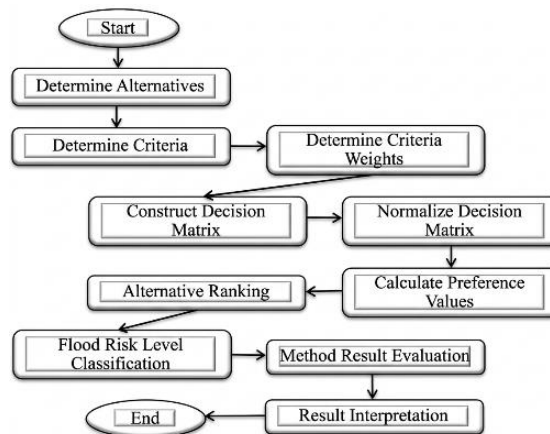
Start

Determine Alternatives

Determine Criteria

Determine Criteria Weights

Construct Decision Matrix

Normalize Decision Matrix

Calculate Preference Values

Alternative Ranking

Flood Risk Level Classification

Method Result Evaluation

Result Interpretation

End